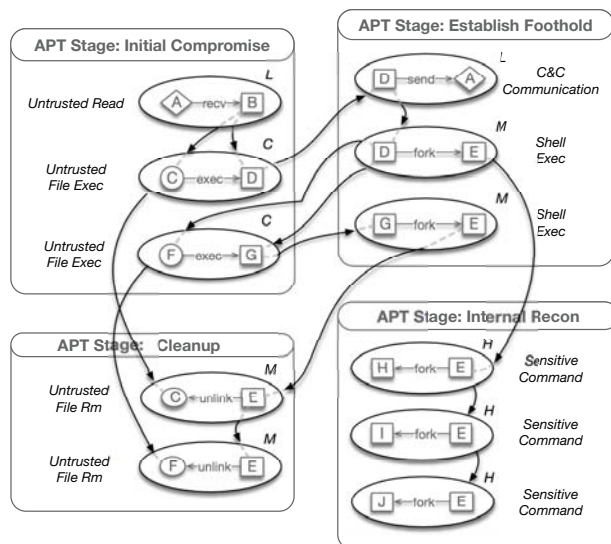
APT Stage: Initial Compromise

Untrusted Read
A recv B
L

Untrusted File Exec
C exec D
C

Untrusted File Exec
F exec G
C

APT Stage: Establish Foothold

D send A
L
C&C Communication

D fork E
M
Shell Exec

G fork E
M
Shell Exec

APT Stage: Cleanup

Untrusted File Rm
C unlink E
M

Untrusted File Rm
F unlink E
M

APT Stage: Internal Recon

H fork E
H
Sensitive Command

I fork E
H
Sensitive Command

J fork E
H
Sensitive Command